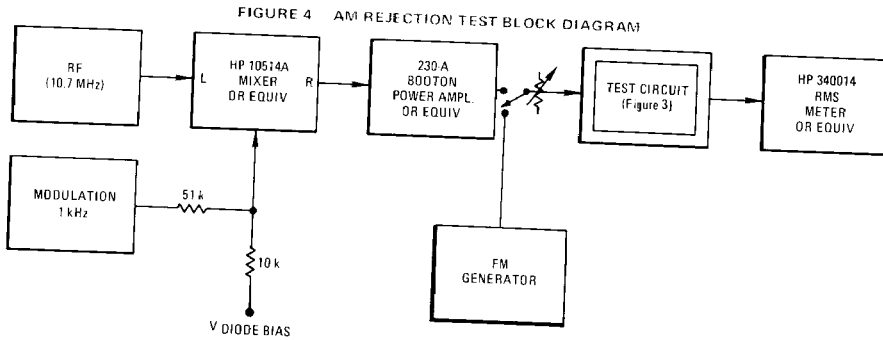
FIGURE 4 AM REJECTION TEST BLOCK DIAGRAM

RF (10.7 MHz)

L HP 10514A MIXER OR EQUIV R

230-A BOOTON POWER AMPL. OR EQUIV

TEST CIRCUIT (Figure 3)

HP 340014 RMS METER OR EQUIV

MODULATION 1 kHz

51 k

10 k

V DIODE BIAS

FM GENERATOR